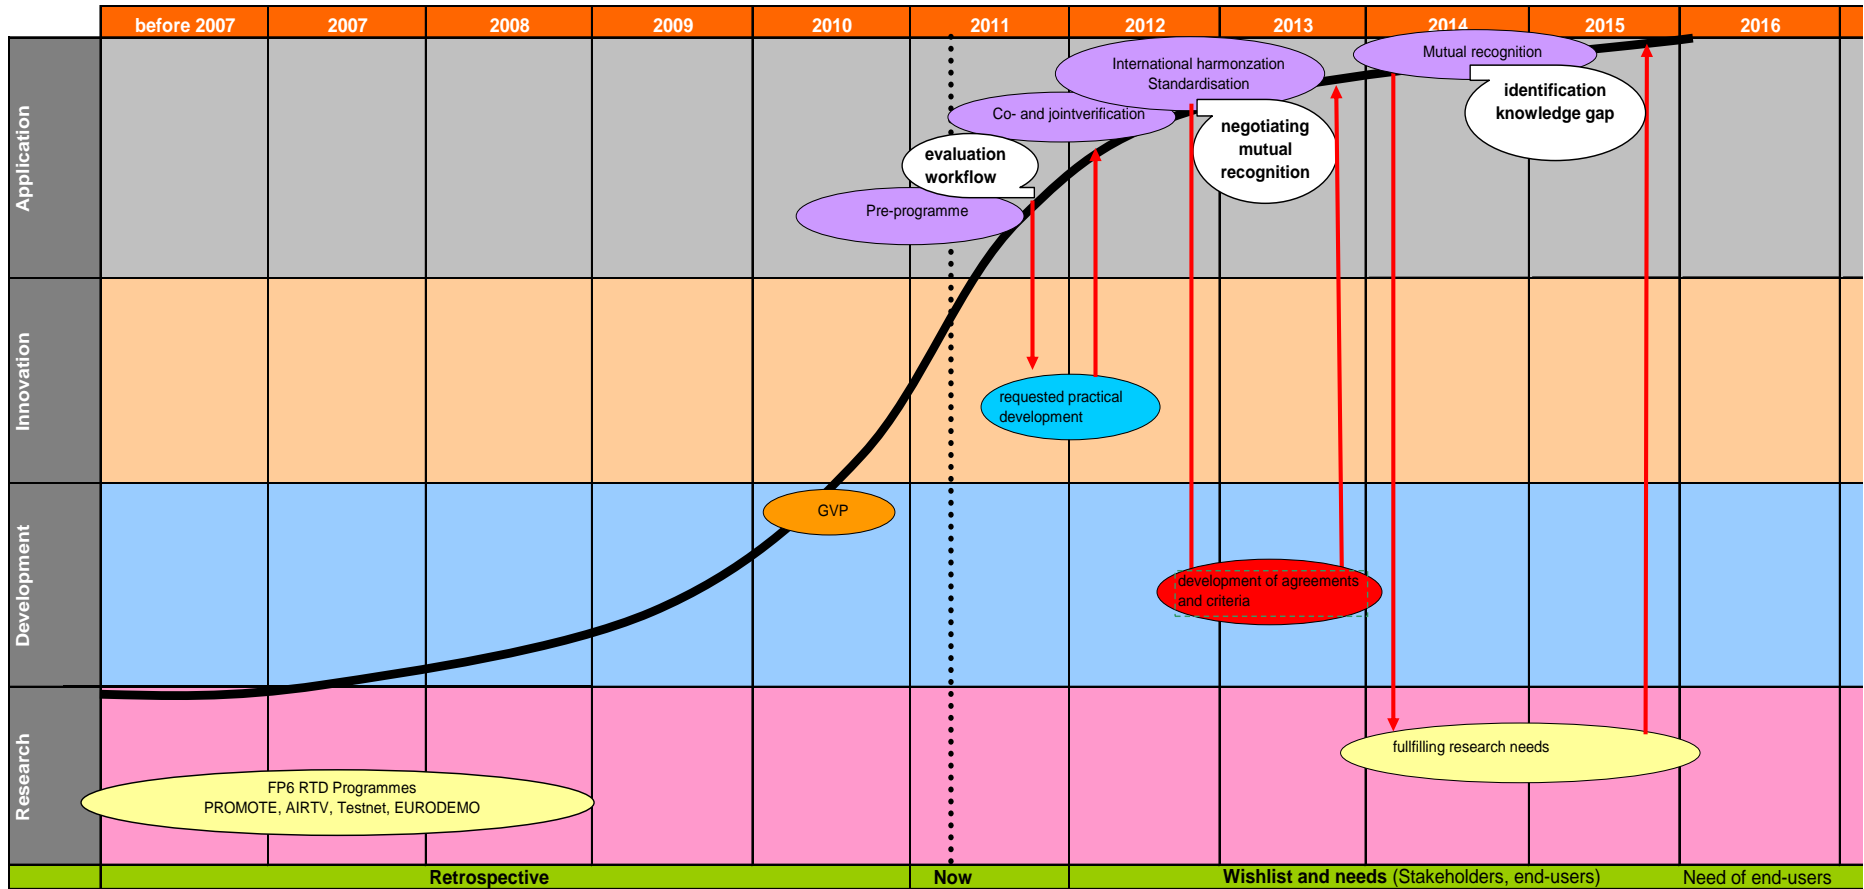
before 2007 | 2007 | 2008 | 2009 | 2010 | 2011 | 2012 | 2013 | 2014 | 2015 | 2016

Application

Innovation

Development

Research

Mutual recognition

International harmonzation
Standardisation

identification knowledge gap

Co- and jointverification

negotiating mutual recognition

evaluation workflow

Pre-programme

requested practical development

GVP

development of agreements and criteria

fullfilling research needs

FP6 RTD Programmes
PROMOTE, AIRTV, Testnet, EURODEMO

Retrospective

Now

Wishlist and needs (Stakeholders, end-users)

Need of end-users